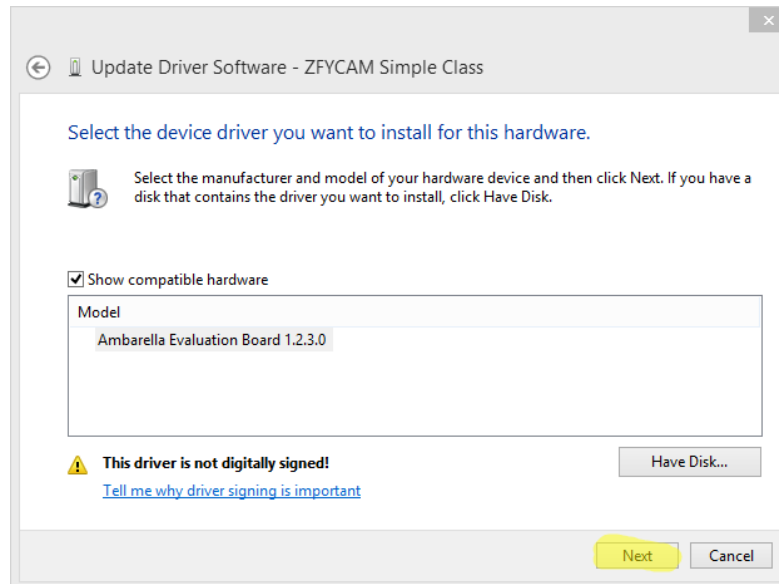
Update Driver Software - ZFYCAM Simple Class

Select the device driver you want to install for this hardware.

Select the manufacturer and model of your hardware device and then click Next. If you have a disk that contains the driver you want to install, click Have Disk.

Show compatible hardware

| Model |
|---|
| Ambarella Evaluation Board 1.2.3.0 |

This driver is not digitally signed!

Tell me why driver signing is important

Have Disk...

Next

Cancel